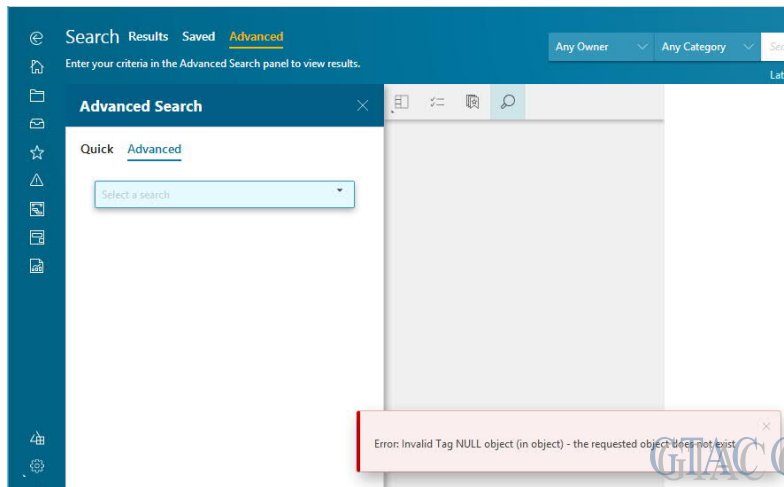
Search Results Saved Advanced

Enter your criteria in the Advanced Search panel to view results.

Any Owner

Any Category

Se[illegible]

Lat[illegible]

Advanced Search

Quick Advanced

Select a search

Error: Invalid Tag NULL object (in object) - the requested object does not exist

GIAC